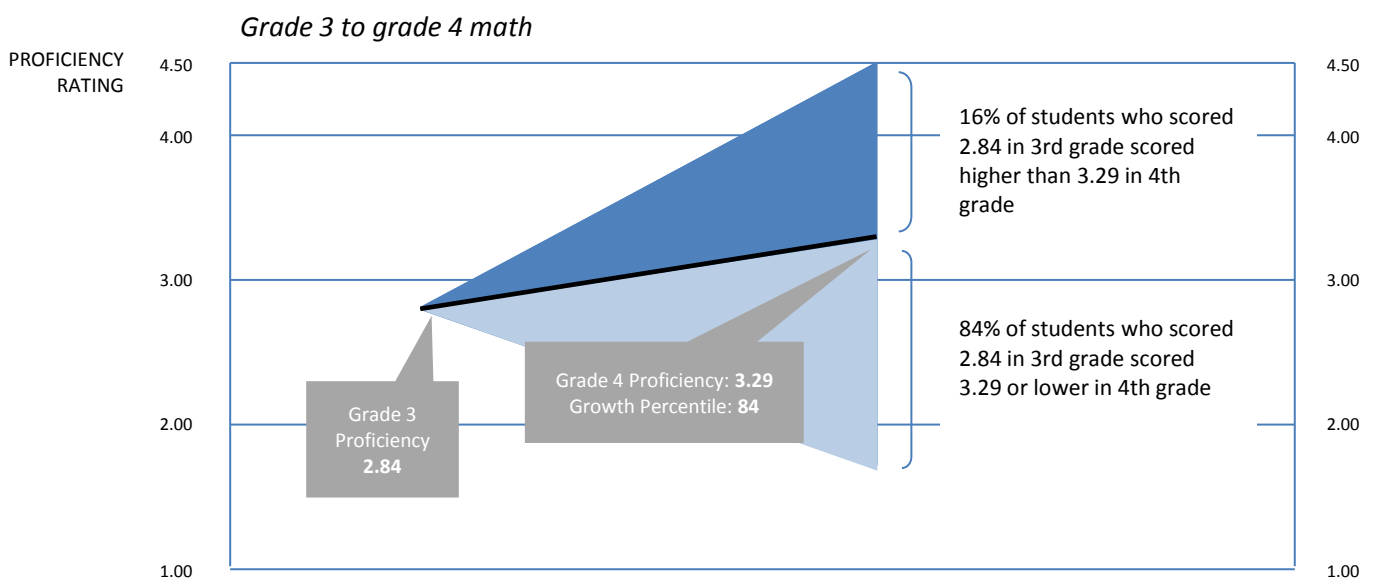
Grade 3 to grade 4 math

PROFICIENCY RATING

4.50

4.00

3.00

2.00

1.00

16% of students who scored 2.84 in 3rd grade scored higher than 3.29 in 4th grade

84% of students who scored 2.84 in 3rd grade scored 3.29 or lower in 4th grade

Grade 4 Proficiency: **3.29**
Growth Percentile: **84**

Grade 3 Proficiency **2.84**

4.50

4.00

3.00

2.00

1.00